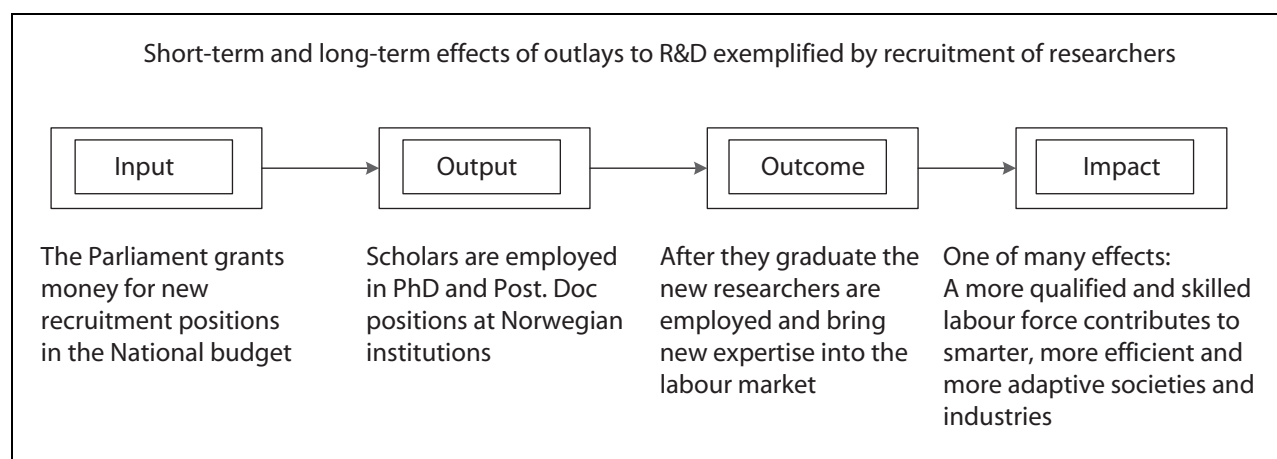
Short-term and long-term effects of outlays to R&D exemplified by recruitment of researchers

Input

Output

Outcome

Impact

The Parliament grants money for new recruitment positions in the National budget

Scholars are employed in PhD and Post. Doc positions at Norwegian institutions

After they graduate the new researchers are employed and bring new expertise into the labour market

One of many effects:
A more qualified and skilled labour force contributes to smarter, more efficient and more adaptive societies and industries